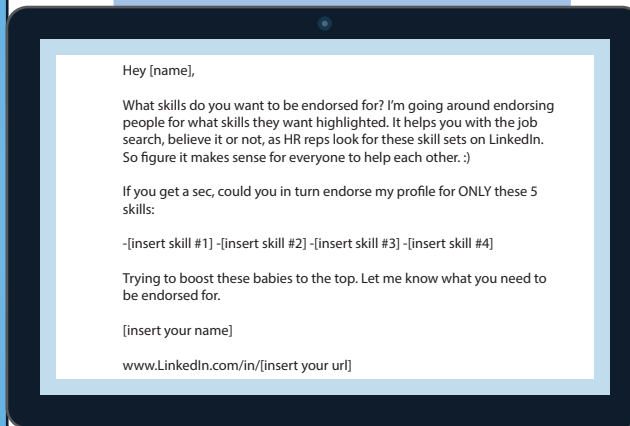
Hey [name],

What skills do you want to be endorsed for? I'm going around endorsing people for what skills they want highlighted. It helps you with the job search, believe it or not, as HR reps look for these skill sets on LinkedIn. So figure it makes sense for everyone to help each other. :)

If you get a sec, could you in turn endorse my profile for ONLY these 5 skills:

-[insert skill #1] -[insert skill #2] -[insert skill #3] -[insert skill #4]

Trying to boost these babies to the top. Let me know what you need to be endorsed for.

[insert your name]

www.LinkedIn.com/in/[insert your url]